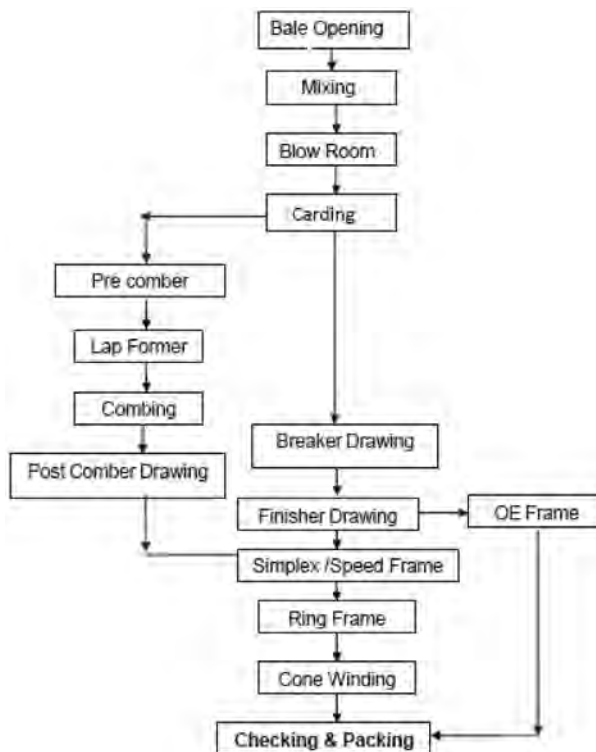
Bale Opening

Mixing

Blow Room

Carding

Pre comber

Lap Former

Combing

Post Comber Drawing

Breaker Drawing

Finisher Drawing

OE Frame

Simplex /Speed Frame

Ring Frame

Cone Winding

Checking & Packing